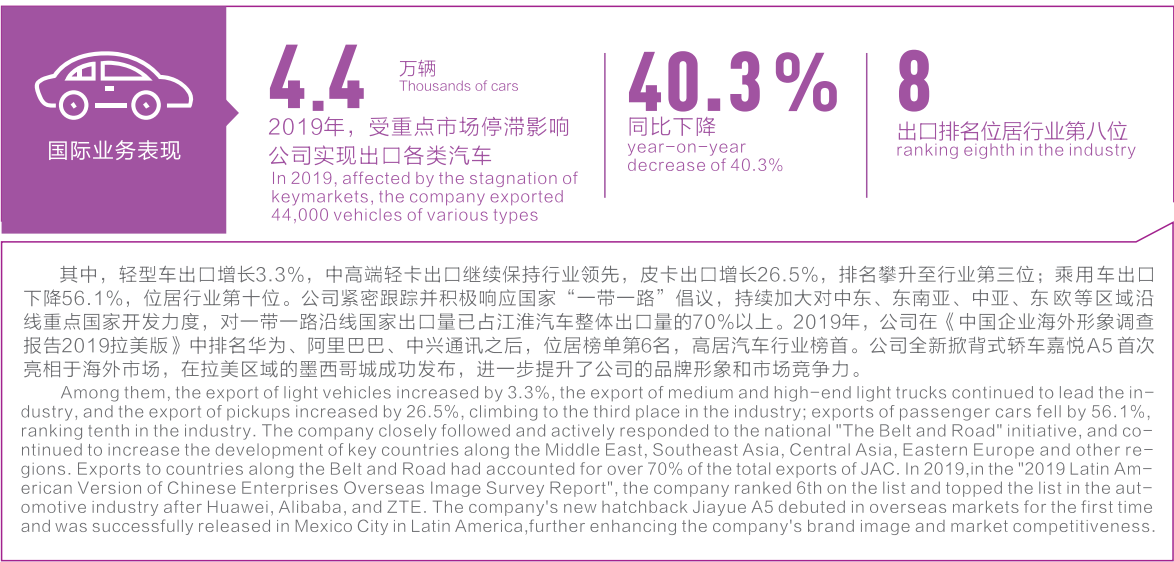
国际业务表现

4.4 万辆
Thousands of cars
2019年，受重点市场停滞影响公司实现出口各类汽车
In 2019, affected by the stagnation of keymarkets, the company exported 44,000 vehicles of various types

40.3%
同比下降
year-on-year decrease of 40.3%

8
出口排名位居行业第八位
ranking eighth in the industry

其中，轻型车出口增长3.3%，中高端轻卡出口继续保持行业领先，皮卡出口增长26.5%，排名攀升至行业第三位；乘用车出口下降56.1%，位居行业第十位。公司紧密跟踪并积极响应国家“一带一路”倡议，持续加大对中东、东南亚、中亚、东欧等区域沿线重点国家开发力度，对一带一路沿线国家出口量已占江淮汽车整体出口量的70%以上。2019年，公司在《中国企业海外形象调查报告2019拉美版》中排名华为、阿里巴巴、中兴通讯之后，位居榜单第6名，高居汽车行业榜首。公司全新掀背式轿车嘉悦A5首次亮相于海外市场，在拉美区域的墨西哥城成功发布，进一步提升了公司的品牌形象和市场竞争力。

Among them, the export of light vehicles increased by 3.3%, the export of medium and high-end light trucks continued to lead the industry, and the export of pickups increased by 26.5%, climbing to the third place in the industry; exports of passenger cars fell by 56.1%, ranking tenth in the industry. The company closely followed and actively responded to the national "The Belt and Road" initiative, and continued to increase the development of key countries along the Middle East, Southeast Asia, Central Asia, Eastern Europe and other regions. Exports to countries along the Belt and Road had accounted for over 70% of the total exports of JAC. In 2019,in the "2019 Latin American Version of Chinese Enterprises Overseas Image Survey Report", the company ranked 6th on the list and topped the list in the automotive industry after Huawei, Alibaba, and ZTE. The company's new hatchback Jiayue A5 debuted in overseas markets for the first time and was successfully released in Mexico City in Latin America,further enhancing the company's brand image and market competitiveness.